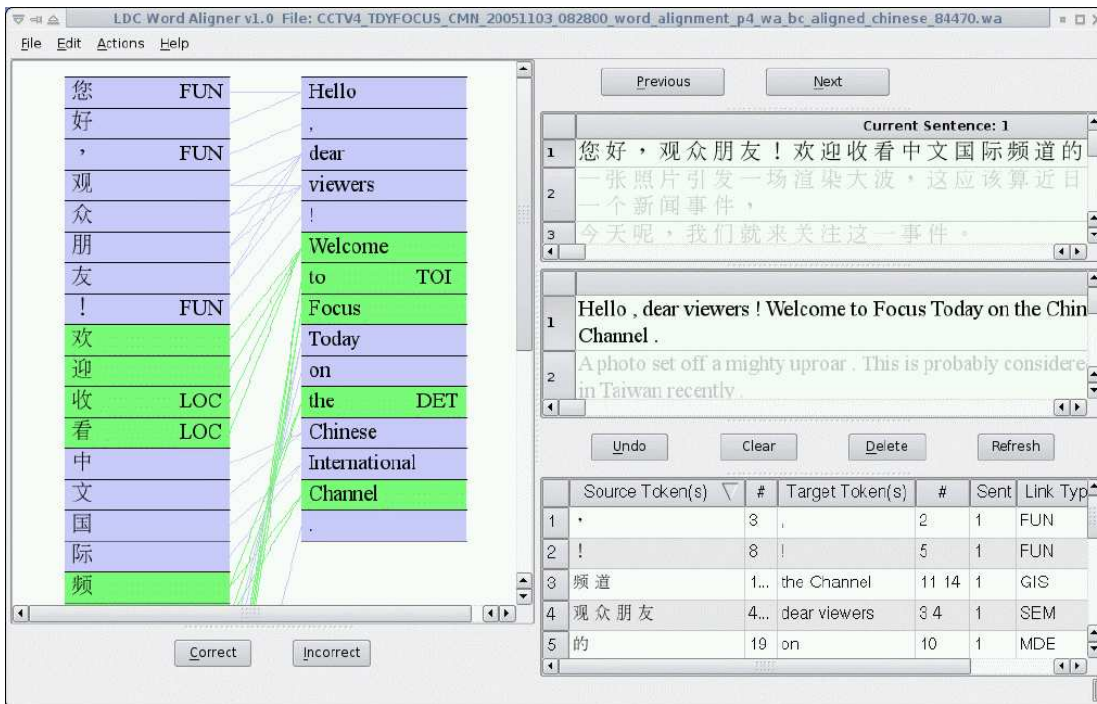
LDC Word Aligner v1.0 File: CCTV4_TDYFOCUS_CMN_20051103_082800_word_alignment_p4_wa_bc_aligned_chinese_84470.wa

File Edit Actions Help

您 FUN
好
， FUN
观
众
朋
友
！ FUN
欢
迎
收 LOC
看 LOC
中
文
国
际
频

Hello
,
dear
viewers
!
Welcome
to TOI
Focus
Today
on
the DET
Chinese
International
Channel
.

Correct Incorrect

Previous Next

| | Current Sentence: 1 |
|---|---|
| 1 | 您好，观众朋友！欢迎收看中文国际频道的 |
| 2 | 一张照片引发一场渲染大波，这应该算近日一个新闻事件， |
| 3 | 今天呢，我们就来关注这一事件。 |

| | |
|---|---|
| 1 | Hello , dear viewers ! Welcome to Focus Today on the Chin Channel . |
| 2 | A photo set off a mighty uproar . This is probably considere in Taiwan recently . |

Undo Clear Delete Refresh

| | Source Token(s) | # | Target Token(s) | # | Sent | Link Typ |
|---|---|---|---|---|---|---|
| 1 | ， | 3 | , | 2 | 1 | FUN |
| 2 | ！ | 8 | ! | 5 | 1 | FUN |
| 3 | 频道 | 1... | the Channel | 11 14 | 1 | GIS |
| 4 | 观众朋友 | 4... | dear viewers | 3 4 | 1 | SEM |
| 5 | 的 | 19 | on | 10 | 1 | MDE |